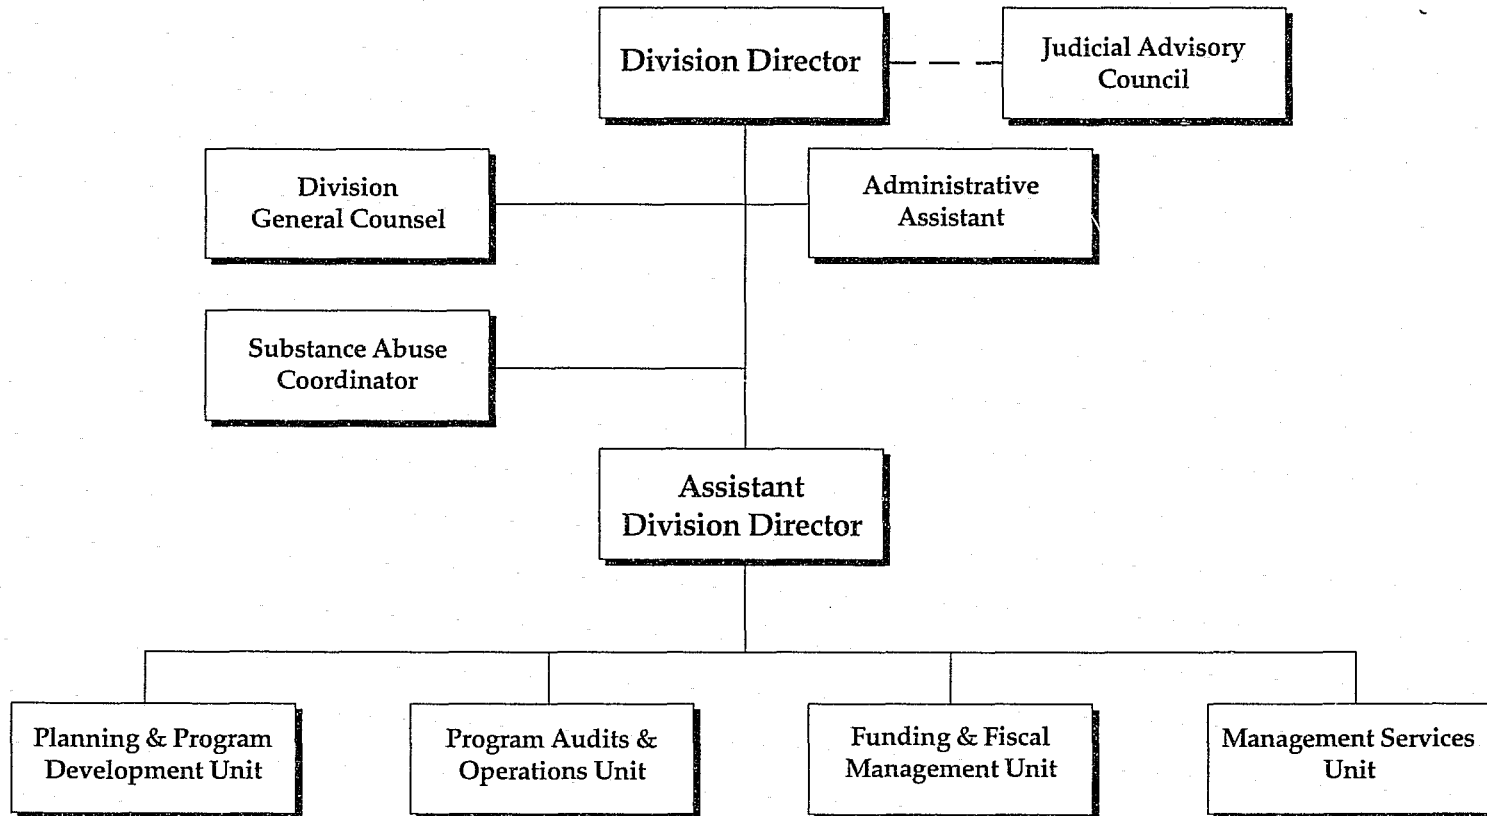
Division Director

Judicial Advisory Council

Division General Counsel

Administrative Assistant

Substance Abuse Coordinator

Assistant Division Director

Planning & Program Development Unit

Program Audits & Operations Unit

Funding & Fiscal Management Unit

Management Services Unit